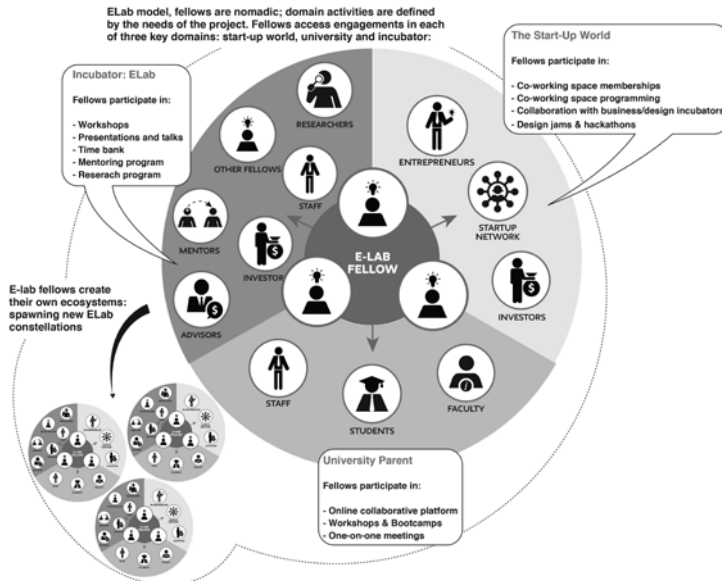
ELab model, fellows are nomadic; domain activities are defined by the needs of the project. Fellows access engagements in each of three key domains: start-up world, university and incubator:

Incubator: ELab

Fellows participate in:

- Workshops
- Presentations and talks
- Time bank
- Mentoring program
- Reserach program

The Start-Up World

Fellows participate in:

- Co-working space memberships
- Co-working space programming
- Collaboration with business/design incubators
- Design jams & hackathons

RESEARCHERS

OTHER FELLOWS

STAFF

ENTREPRENEURS

MENTORS

INVESTOR

E-LAB FELLOW

STARTUP NETWORK

ADVISORS

INVESTORS

E-lab fellows create their own ecosystems: spawning new ELab constellations

STAFF

STUDENTS

FACULTY

University Parent

Fellows participate in:

- Online collaborative platform
- Workshops & Bootcamps
- One-on-one meetings